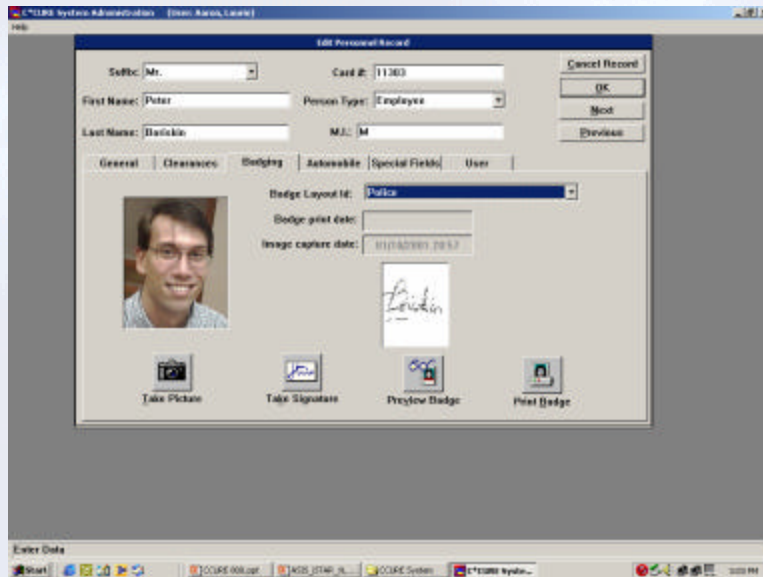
C*CURE System Administration (User: Aaron, Laurie)
Help

Edit Personnel Record

Suffix: Mr.
Card #: 11303
Cancel Record
OK
Next
Previous
First Name: Peter
Person Type: Employee
Last Name: Borlskin
M.I.: M

General | Clearances | Badging | Automobile | Special Fields | User

Badge Layout Id: Police
Badge print date:
Image capture date: 01/18/2001 20:57

Take Picture
Take Signature
Preview Badge
Print Badge

Enter Data

Start | CCURE 800.ppt | ASIS_STAP_A... | CCURE System | C*CURE Syste... | 3:03 PM